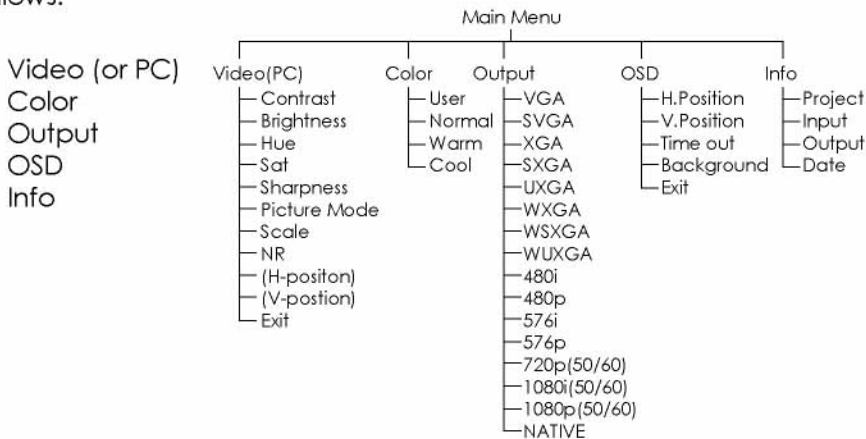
ows:

Video (or PC)
Color
Output
OSD
Info

Main Menu

Video(PC)
Contrast
Brightness
Hue
Sat
Sharpness
Picture Mode
Scale
NR
(H-positon)
(V-postion)
Exit

Color
User
Normal
Warm
Cool

Output
VGA
SVGA
XGA
SXGA
UXGA
WXGA
WSXGA
WUXGA
480i
480p
576i
576p
720p(50/60)
1080i(50/60)
1080p(50/60)
NATIVE

OSD
H.Position
V.Position
Time out
Background
Exit

Info
Project
Input
Output
Date